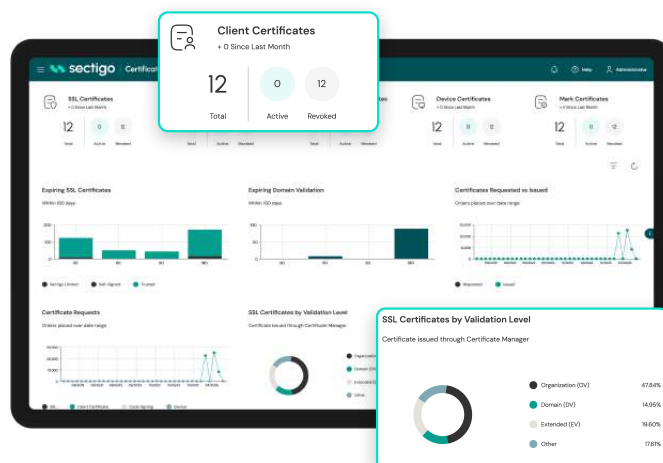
Client Certificates
+ 0 Since Last Month

12
Total

0
Active

12
Revoked

sectigo Certifica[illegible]

Help Administrator

SSL Certificates
+ 0 Since Last Month

12
Total
0
Active
12
Revoked

Device Certificates
+ 0 Since Last Month
12
Total
0
Active
12
Revoked

Mark Certificates
+ 0 Since Last Month
12
Total
0
Active
12
Revoked

Expiring SSL Certificates
Within 150 days

Expiring Domain Validation
Within 150 days

Certificates Requested vs Issued
Orders placed over date range

Sectigo Limited
Self-Signed
Trusted

Requested
Issued

Certificate Requests
Orders placed over date range

SSL Certificates by Validation Level
Certificates issued through Certificate Manager

SSL
Client Certificate
Code Signing
Device

SSL Certificates by Validation Level
Certificate issued through Certificate Manager

| | |
|---|---|
| Organization (OV) | 47.84% |
| Domain (DV) | 14.95% |
| Extended (EV) | 19.60% |
| Other | 17.61% |